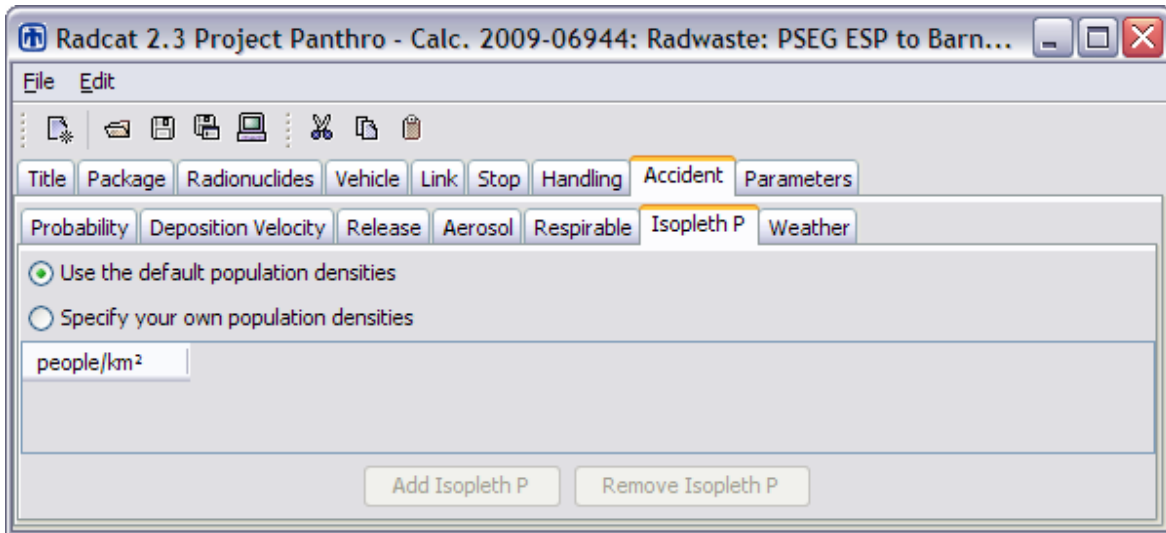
Radcat 2.3 Project Panthro - Calc. 2009-06944: Radwaste: PSEG ESP to Barn...

File Edit

Title | Package | Radionuclides | Vehicle | Link | Stop | Handling | Accident | Parameters

Probability | Deposition Velocity | Release | Aerosol | Respirable | Isopleth P | Weather

Use the default population densities

Specify your own population densities

people/km²

Add Isopleth P

Remove Isopleth P